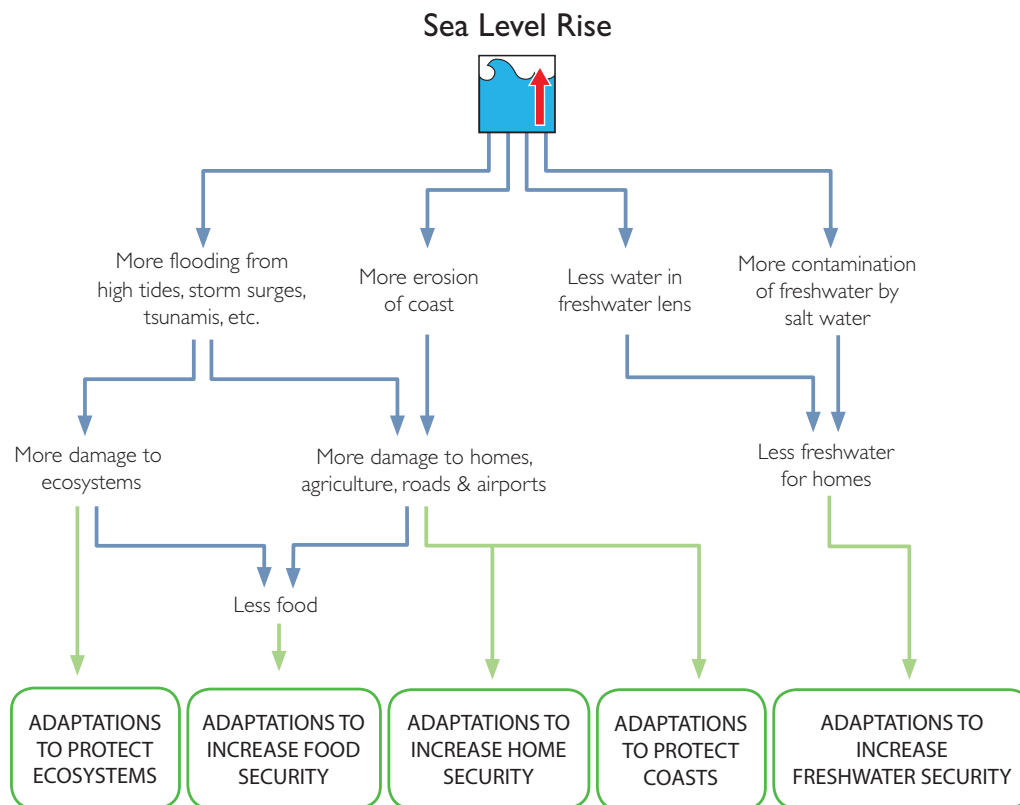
Sea Level Rise

More flooding from high tides, storm surges, tsunamis, etc.

More erosion of coast

Less water in freshwater lens

More contamination of freshwater by salt water

More damage to ecosystems

More damage to homes, agriculture, roads & airports

Less freshwater for homes

Less food

ADAPTATIONS TO PROTECT ECOSYSTEMS

ADAPTATIONS TO INCREASE FOOD SECURITY

ADAPTATIONS TO INCREASE HOME SECURITY

ADAPTATIONS TO PROTECT COASTS

ADAPTATIONS TO INCREASE FRESHWATER SECURITY